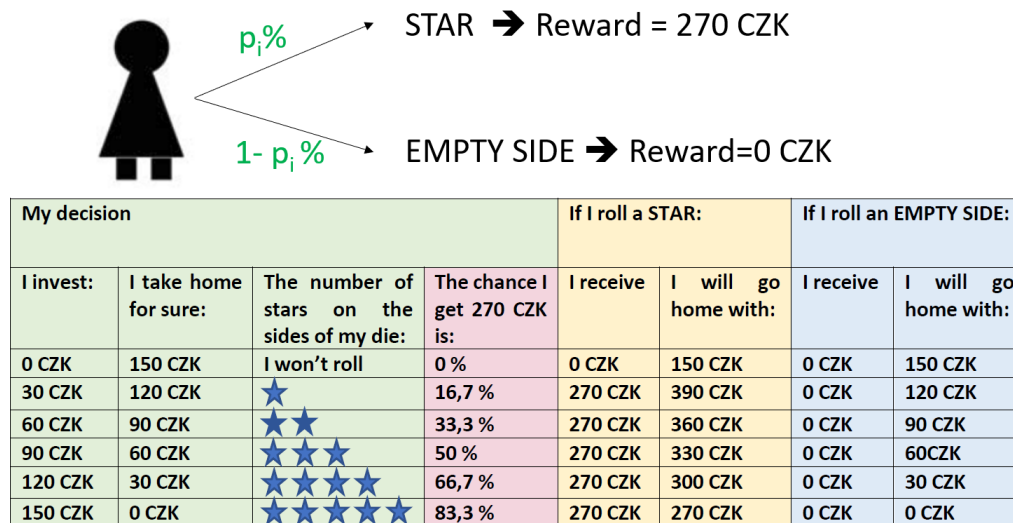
$p_i$% STAR ➔ Reward = 270 CZK

1- $p_i$ % EMPTY SIDE ➔ Reward=0 CZK

| My decision | | | | If I roll a STAR: | | If I roll an EMPTY SIDE: | |
|---|---|---|---|---|---|---|---|
| I invest: | I take home for sure: | The number of stars on the sides of my die: | The chance I get 270 CZK is: | I receive | I will go home with: | I receive | I will go home with: |
| 0 CZK | 150 CZK | I won't roll | 0 % | 0 CZK | 150 CZK | 0 CZK | 150 CZK |
| 30 CZK | 120 CZK | ★ | 16,7 % | 270 CZK | 390 CZK | 0 CZK | 120 CZK |
| 60 CZK | 90 CZK | ★★ | 33,3 % | 270 CZK | 360 CZK | 0 CZK | 90 CZK |
| 90 CZK | 60 CZK | ★★★ | 50 % | 270 CZK | 330 CZK | 0 CZK | 60CZK |
| 120 CZK | 30 CZK | ★★★★ | 66,7 % | 270 CZK | 300 CZK | 0 CZK | 30 CZK |
| 150 CZK | 0 CZK | ★★★★★ | 83,3 % | 270 CZK | 270 CZK | 0 CZK | 0 CZK |